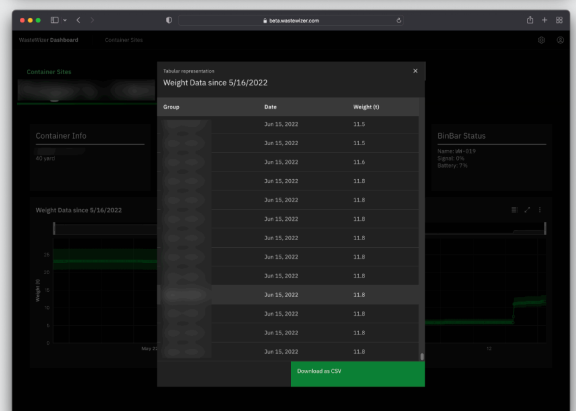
beta.wastewizer.com

WasteWizer Dashboard Container Sites

Container Sites

Container Info

40 yard

BinBar Status

Name: iM-019
Signal: 8%
Battery: 7%

Weight Data since 5/16/2022

Tabular representation

Weight Data since 5/16/2022

| Group | Date | Weight (t) |
|---|---|---|
| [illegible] | Jun 15, 2022 | 11.5 |
| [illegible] | Jun 15, 2022 | 11.5 |
| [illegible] | Jun 15, 2022 | 11.6 |
| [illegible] | Jun 15, 2022 | 11.8 |
| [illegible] | Jun 15, 2022 | 11.8 |
| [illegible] | Jun 15, 2022 | 11.8 |
| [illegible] | Jun 15, 2022 | 11.8 |
| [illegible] | Jun 15, 2022 | 11.8 |
| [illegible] | Jun 15, 2022 | 11.8 |
| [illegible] | Jun 15, 2022 | 11.8 |
| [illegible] | Jun 15, 2022 | 11.8 |
| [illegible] | Jun 15, 2022 | 11.8 |
| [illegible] | Jun 15, 2022 | 11.8 |

Download as CSV

Weight (t)
15
10
5
0
May 22
12